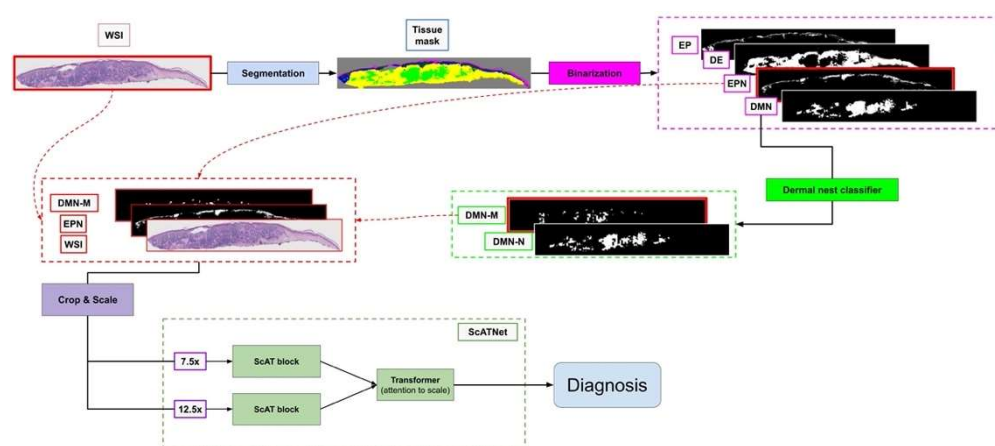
WSI

Segmentation

Tissue mask

Binarization

EP

DE

EPN

DMN

Dermal nest classifier

DMN-M

DMN-N

DMN-M

EPN

WSI

Crop & Scale

ScATNet

7.5x

ScAT block

12.5x

ScAT block

Transformer
(attention to scale)

Diagnosis